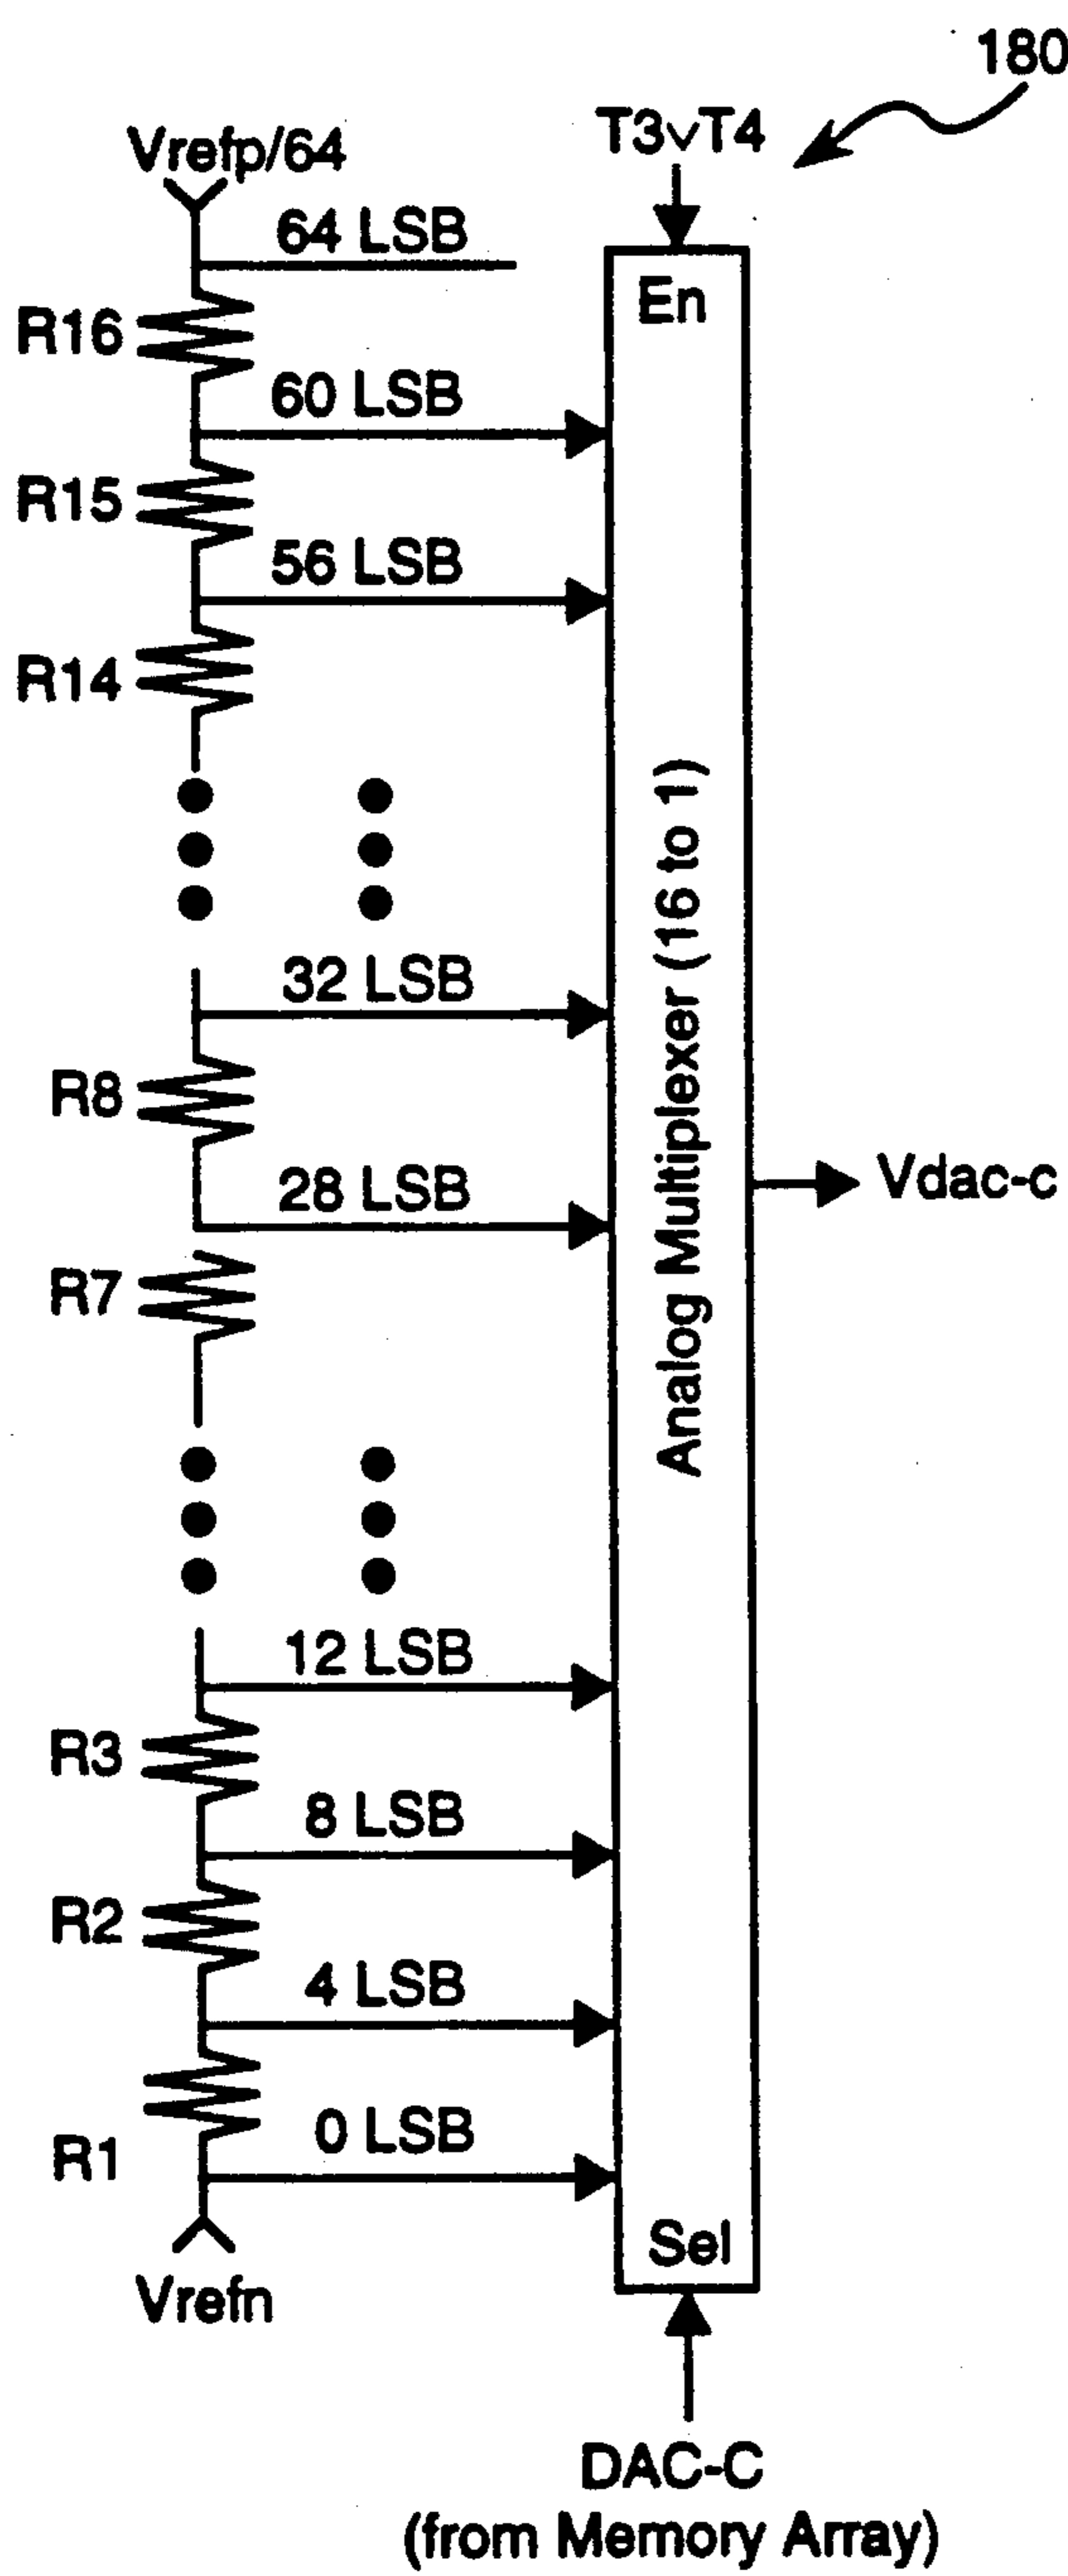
180

Vrefp/64

T3$\vee$T4

64 LSB

En

R16

60 LSB

R15

56 LSB

R14

32 LSB

R8

28 LSB

R7

Analog Multiplexer (16 to 1)

Vdac-c

12 LSB

R3

8 LSB

R2

4 LSB

0 LSB

R1

Sel

Vrefn

DAC-C
(from Memory Array)